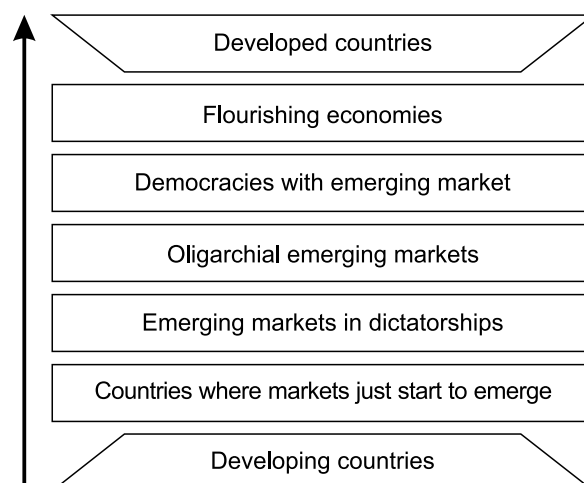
Developed countries

Flourishing economies

Democracies with emerging market

Oligarchial emerging markets

Emerging markets in dictatorships

Countries where markets just start to emerge

Developing countries